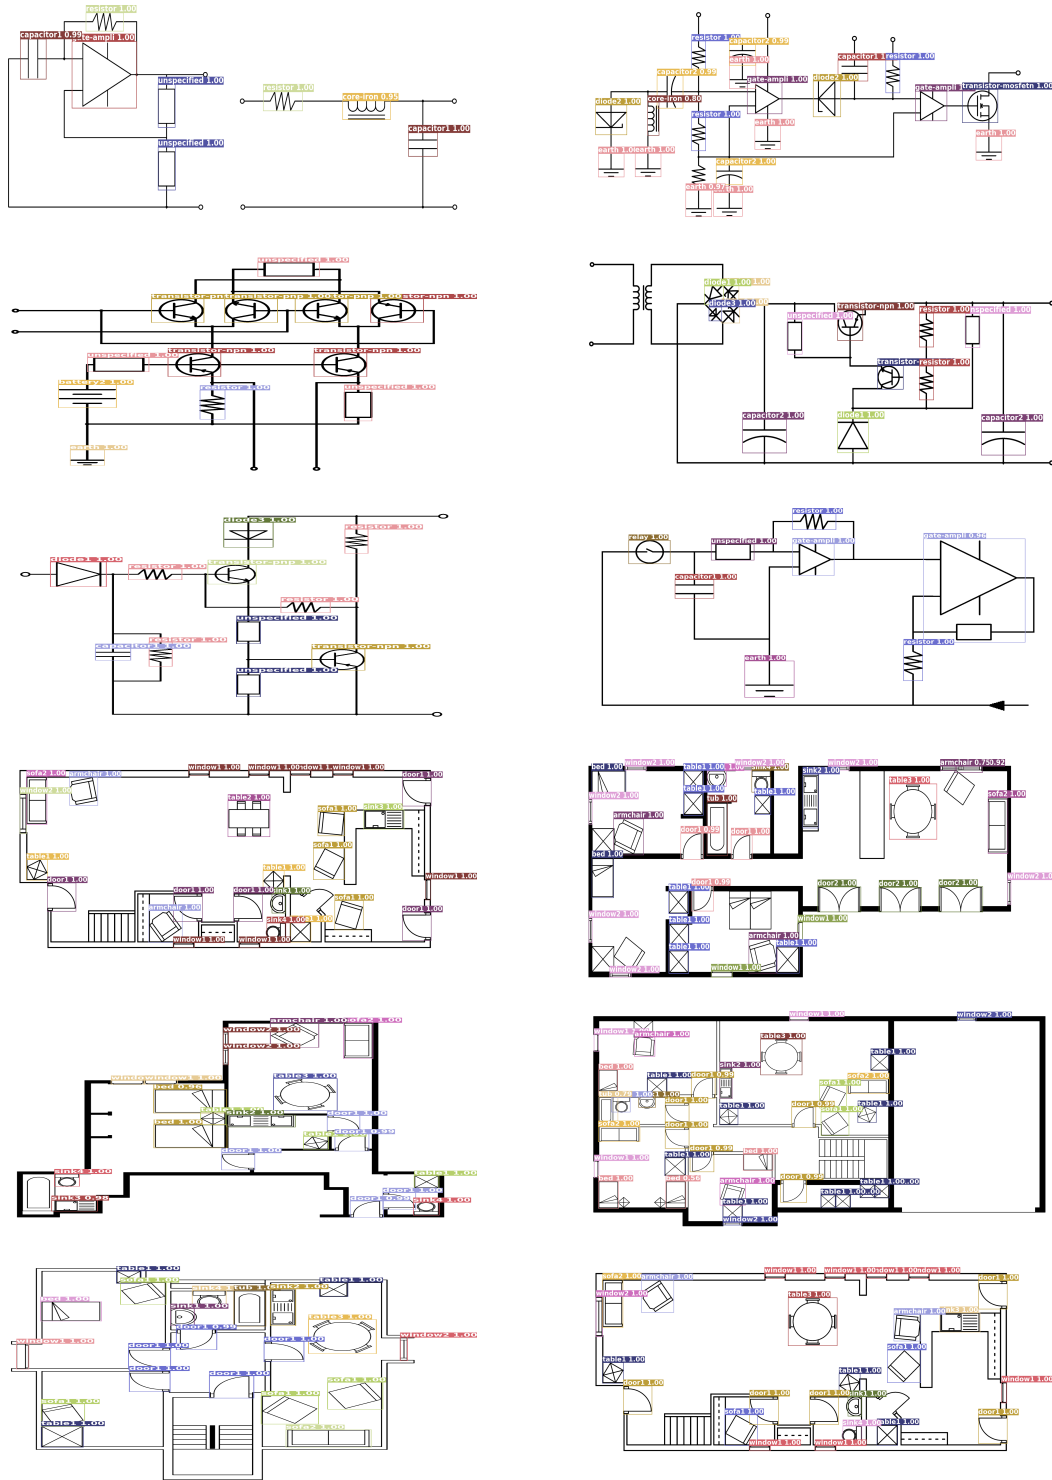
resistor 1.00
capacitor1 0.99
gate-ampli 1.00
unspecified 1.00
unspecified 1.00
resistor 1.00
core-iron 0.95
capacitor1 1.00

resistor 1.00
capacitor2 0.99
earth 1.00
capacitor2 0.99
gate-ampli 1.00
capacitor1 1.00
resistor 1.00
diode2 1.00
diode2 1.00
core-iron 0.80
resistor 1.00
gate-ampli
transistor-mosfetn 1.00
earth 1.00
earth 1.00
earth 1.00
earth 1.00
capacitor 1.00
earth 0.97
earth 1.00

unspecified 1.00
transistor-pnp
transistor-pnp 1.00
transistor-npn 1.00
unspecified 1.00
transistor-npn 1.00
transistor-npn 1.00
battery2 1.00
resistor 1.00
unspecified 1.00
earth 1.00

diode3 1.00
diode3 1.00
transistor-npn 1.00
resistor 1.00
unspecified 1.00
unspecified 1.00
transistor-resistor 1.00
capacitor2 1.00
diode1 1.00
capacitor2 1.00

diode3 1.00
resistor 1.00
diode1 1.00
resistor 1.00
transistor-pnp 1.00
resistor 1.00
unspecified 1.00
resistor 1.00
capacitor 1.00
transistor-npn 1.00
unspecified 1.00

resistor 1.00
relay 1.00
unspecified 1.00
gate-ampli 1.00
gate-ampli 0.86
capacitor 1.00
resistor 1.00
earth 1.00

sofa2 1.00
armchair 1.00
window1 1.00
window1 1.00
door1 1.00
window2 1.00
table2 1.00
sofa1 1.00
sink3 1.00
sofa1 1.00
table3 1.00
table1 1.00
door1 1.00
window1 1.00
door1 1.00
door1 1.00
sink1 1.00
sofa1 1.00
armchair 1.00
sink3 1.00
door1 1.00
window1 1.00
window1 1.00

bed 1.00
window2 1.00
table1 1.00
window2 1.00
sink1 1.00
sink2 1.00
window2 1.00
armchair 0.75
window2 1.00
table1 1.00
tub 1.00
table1 1.00
table3 1.00
sofa2 1.00
armchair 1.00
door1 0.99
door1 1.00
bed 1.00
door1 0.99
table1 1.00
door2 1.00
door2 1.00
door2 1.00
window2 1.00
window2 1.00
table1 1.00
window1 1.00
armchair 1.00
table1 1.00
table1 1.00
window2 1.00
window1 1.00

armchair 1.00
sofa2 1.00
window2 1.00
window2 1.00
table3 1.00
bed 0.98
sink2 1.00
door1 1.00
bed 1.00
table1
door1 1.00
sink3 1.00
table1 1.00
sink3 0.99
sink2 1.00

window1 1.00
window2 1.00
window1 1.00
armchair 1.00
table3 1.00
table3 1.00
bed 1.00
sink2 1.00
table1 1.00
door1 0.99
sofa1 1.00
sofa2 1.00
table1 1.00
door1 1.00
table1 1.00
sofa2 1.00
door1 1.00
window1 1.00
door1 0.99
table1 1.00
bed 1.00
bed 1.00
armchair 1.00
door1 0.99
table1 1.00
table1 1.00
table1 1.00
table1 1.00
window2 1.00

table1 1.00
sofa1 1.00
sink2 1.00
tub 1.00
sink2 1.00
table1 1.00
bed 1.00
sink1 1.00
door1 1.00
table3 1.00
window1 1.00
window2 1.00
door1 1.00
door1 1.00
door1 1.00
door1 1.00
sofa1 1.00
sofa1 1.00
sofa1 1.00
sofa2 1.00
table1 1.00

sofa2 1.00
armchair 1.00
window1 1.00
window1 1.00
window1 1.00
door1 1.00
window2 1.00
table3 1.00
armchair 1.00
sink3 1.00
sofa1 1.00
table1 1.00
table1 1.00
door1 1.00
window1 1.00
door1 1.00
door1 1.00
sink1 1.00
sofa1 1.00
sink3 1.00
table1 1.00
door1 1.00
window1 1.00
window1 1.00